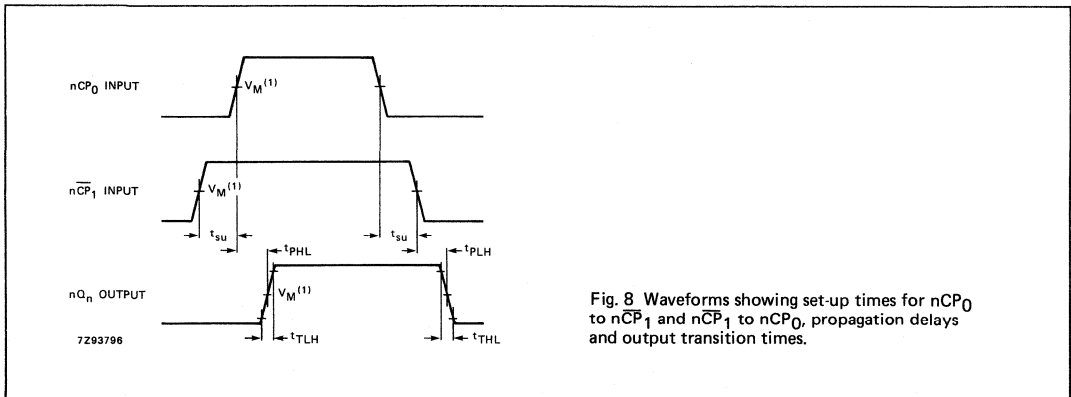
$nCP_0$ INPUT

$V_M^{(1)}$

$n\overline{CP}_1$ INPUT

$V_M^{(1)}$

$t_{su}$

$t_{su}$

$t_{PHL}$

$t_{PLH}$

$nQ_n$ OUTPUT

$V_M^{(1)}$

7Z93796

$t_{TLH}$

$t_{THL}$

Fig. 8 Waveforms showing set-up times for $nCP_0$ to $n\overline{CP}_1$ and $n\overline{CP}_1$ to $nCP_0$, propagation delays and output transition times.